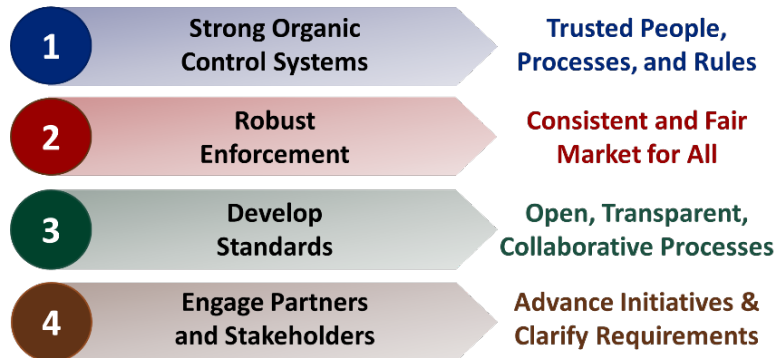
1 Strong Organic Control Systems
Trusted People, Processes, and Rules

2 Robust Enforcement
Consistent and Fair Market for All

3 Develop Standards
Open, Transparent, Collaborative Processes

4 Engage Partners and Stakeholders
Advance Initiatives & Clarify Requirements